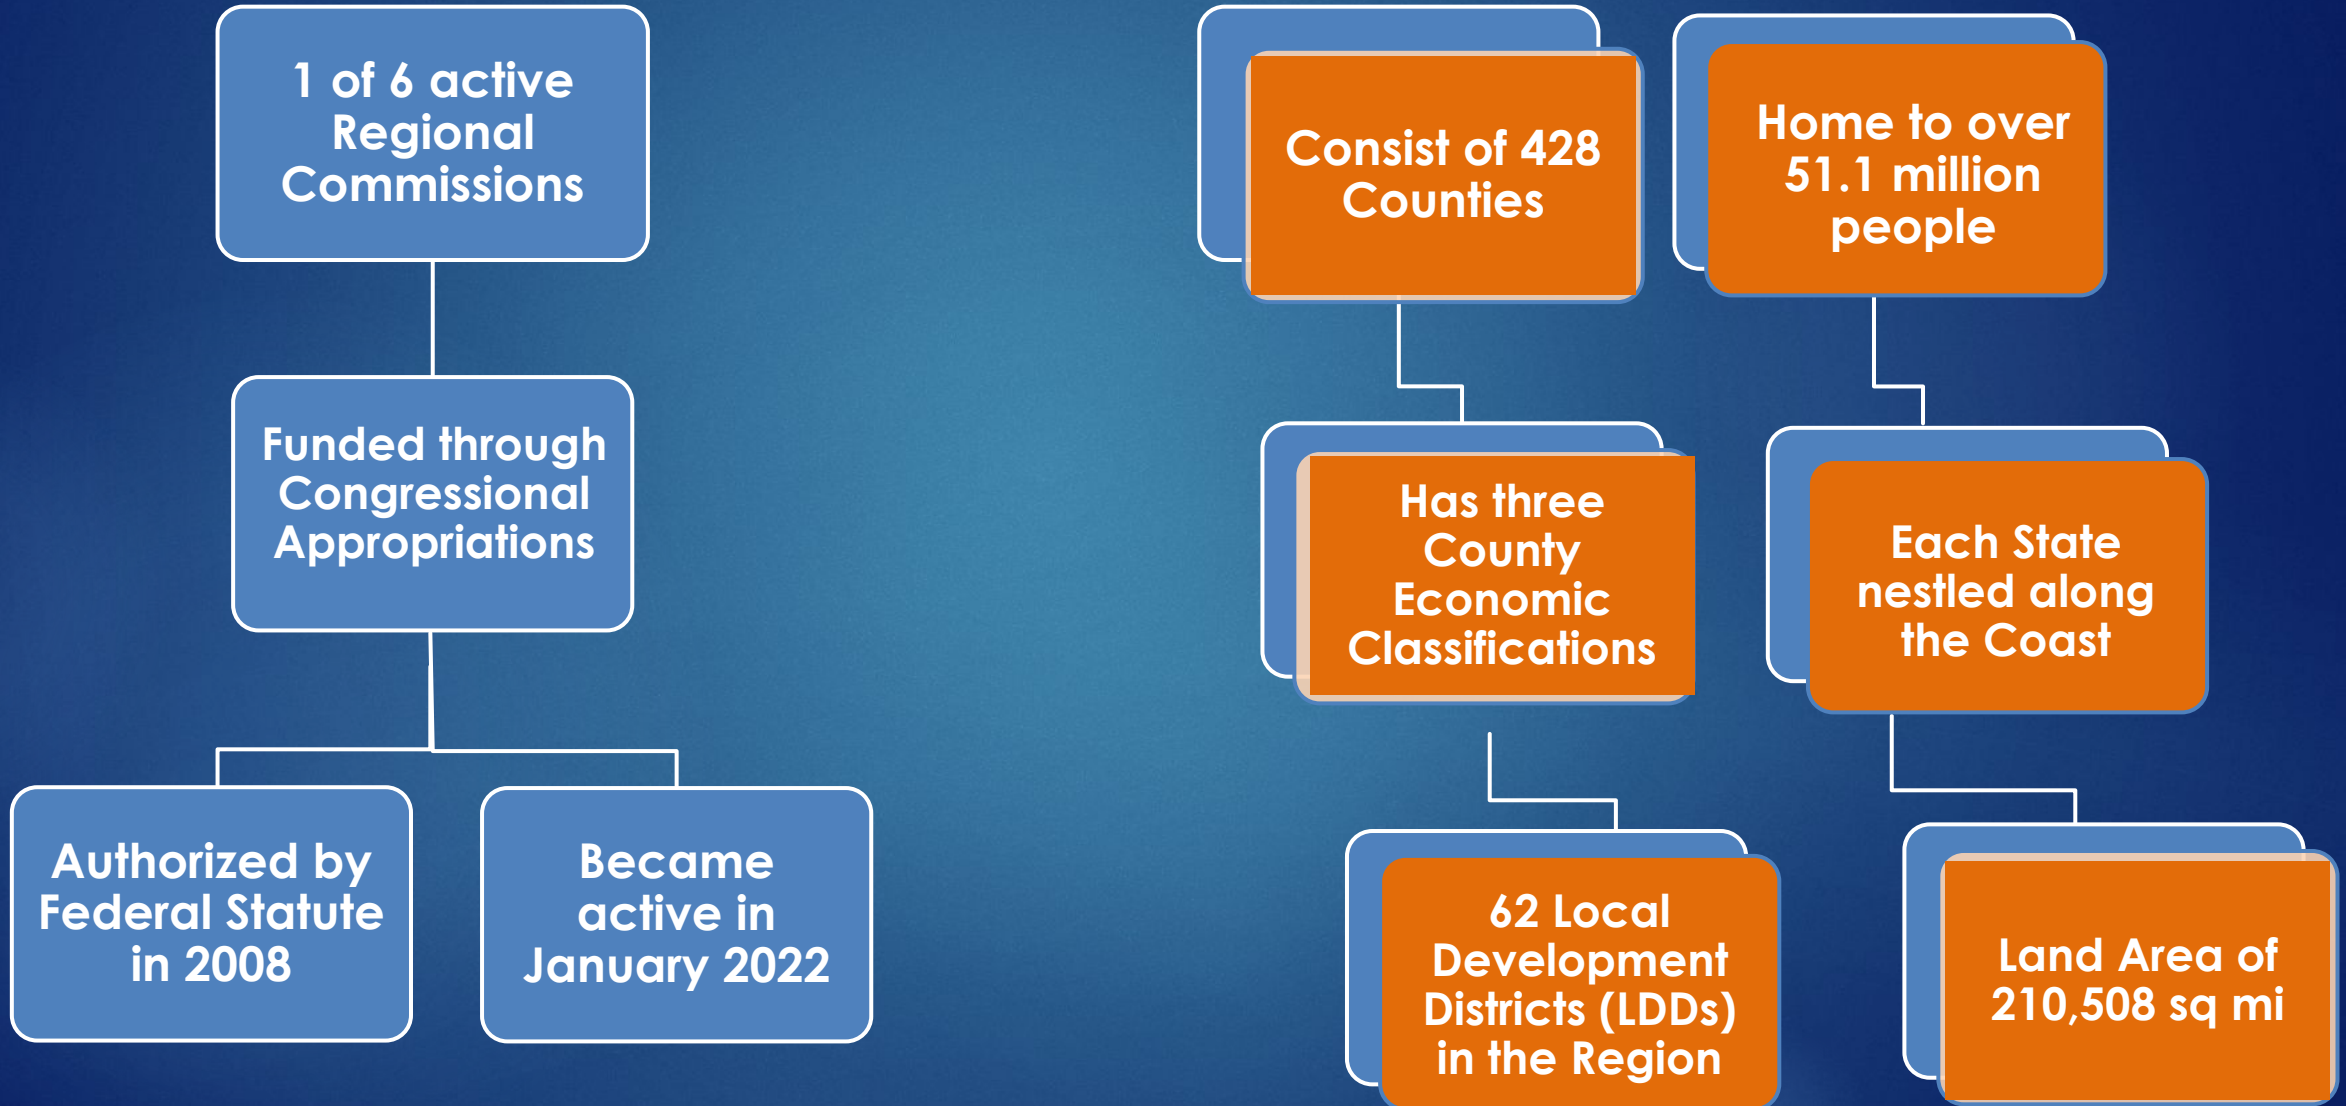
1 of 6 active Regional Commissions

Funded through Congressional Appropriations

Authorized by Federal Statute in 2008

Became active in January 2022

Consist of 428 Counties

Home to over 51.1 million people

Has three County Economic Classifications

Each State nestled along the Coast

62 Local Development Districts (LDDs) in the Region

Land Area of 210,508 sq mi